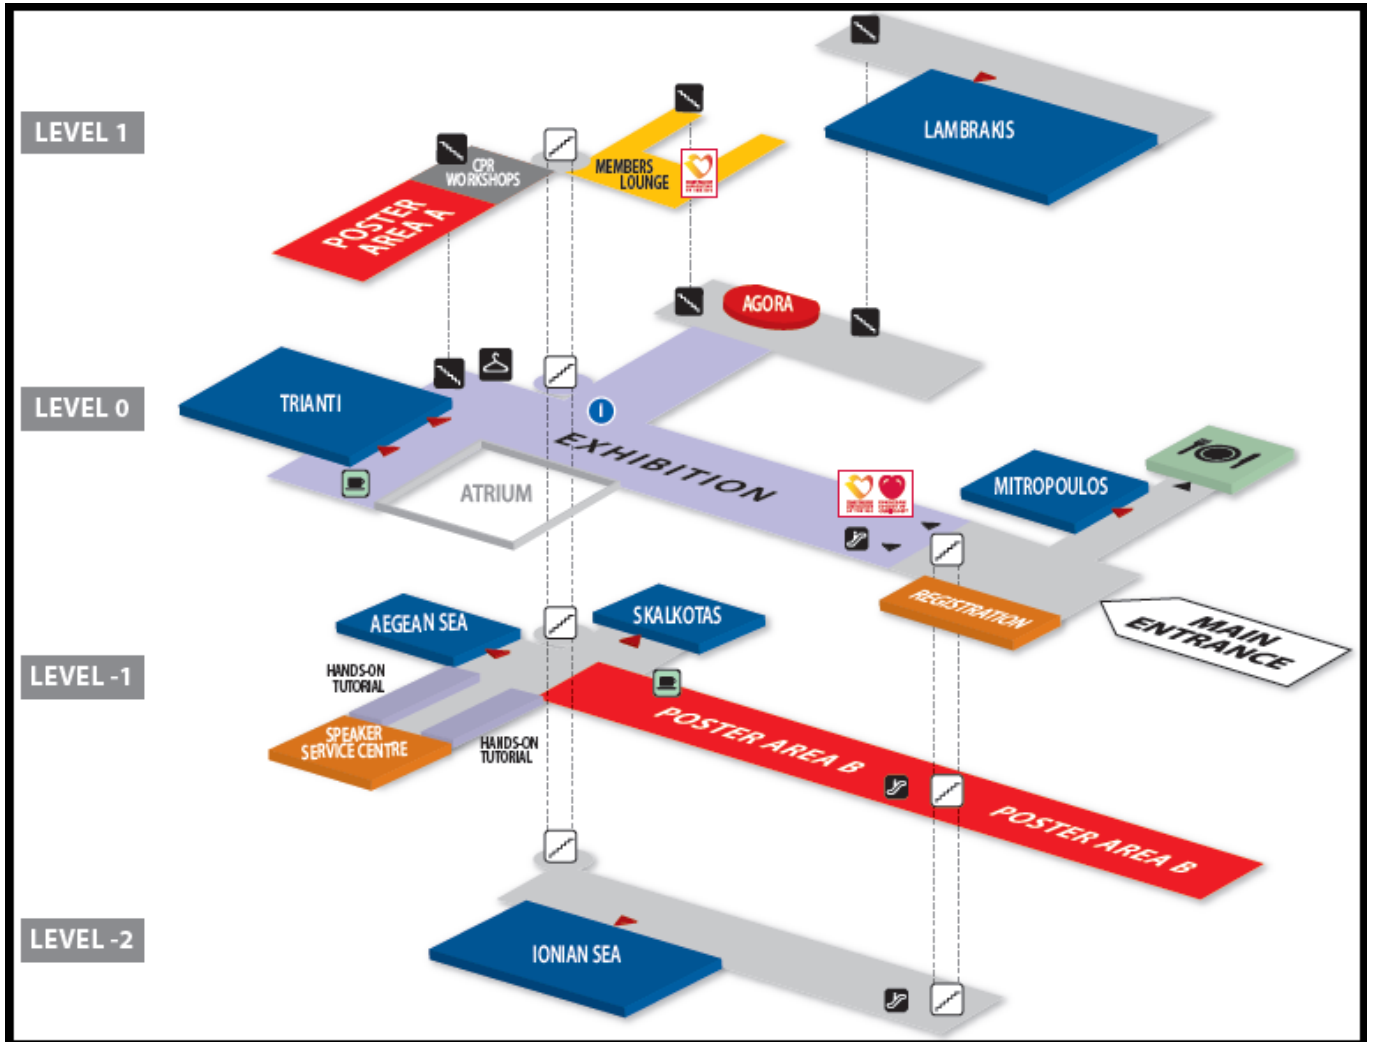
LEVEL 1

CPR WORKSHOPS

POSTER AREA A

MEMBERS LOUNGE

LAMBRAKIS

AGORA

LEVEL 0

TRIANTI

EXHIBITION

ATRIUM

MITROPOULOS

REGISTRATION

MAIN ENTRANCE

LEVEL -1

AEGEAN SEA

SKALKOTAS

HANDS-ON TUTORIAL

SPEAKER SERVICE CENTRE

HANDS-ON TUTORIAL

POSTER AREA B

POSTER AREA B

LEVEL -2

IONIAN SEA